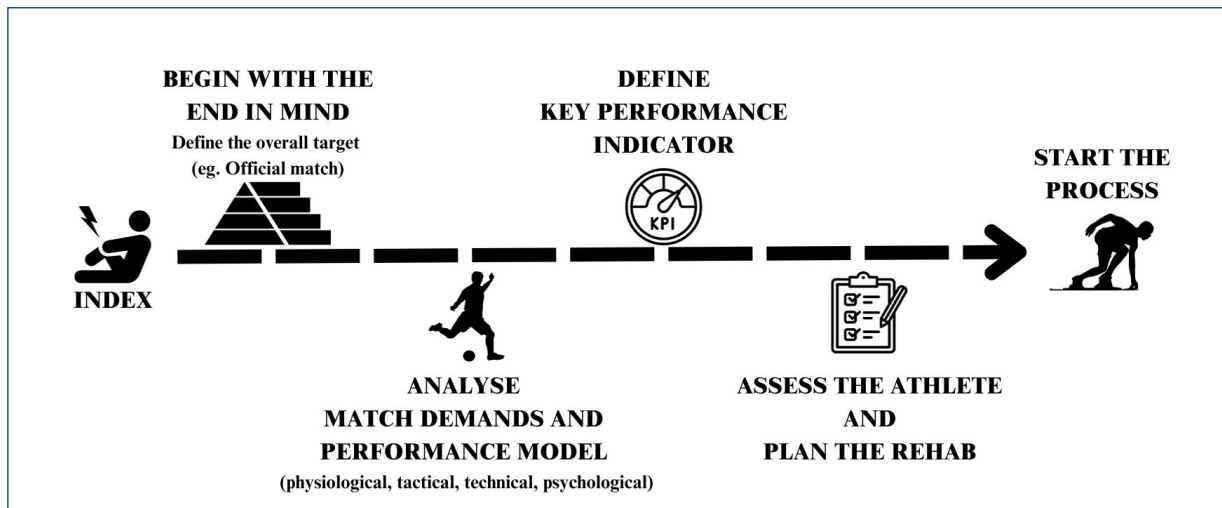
INDEX

BEGIN WITH THE END IN MIND
Define the overall target (eg. Official match)

ANALYSE
MATCH DEMANDS AND PERFORMANCE MODEL
(physiological, tactical, technical, psychological)

DEFINE
KEY PERFORMANCE INDICATOR

KPI

ASSESS THE ATHLETE AND PLAN THE REHAB

START THE PROCESS